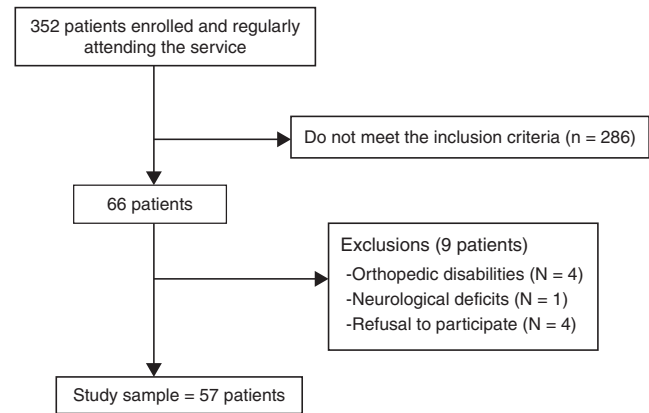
352 patients enrolled and regularly attending the service

Do not meet the inclusion criteria (n = 286)

66 patients

Exclusions (9 patients)
-Orthopedic disabilities (N = 4)
-Neurological deficits (N = 1)
-Refusal to participate (N = 4)

Study sample = 57 patients